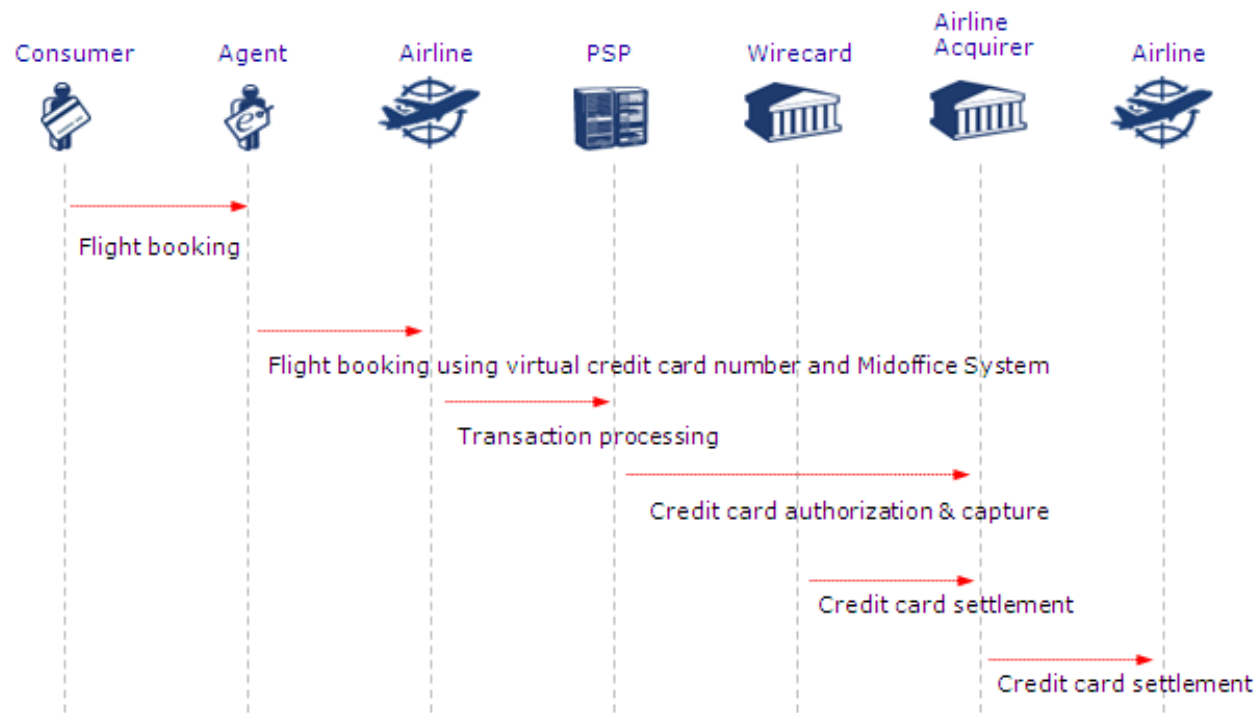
Consumer

Agent

Airline

PSP

Wirecard

Airline Acquirer

Airline

Flight booking

Flight booking using virtual credit card number and Midoffice System

Transaction processing

Credit card authorization & capture

Credit card settlement

Credit card settlement